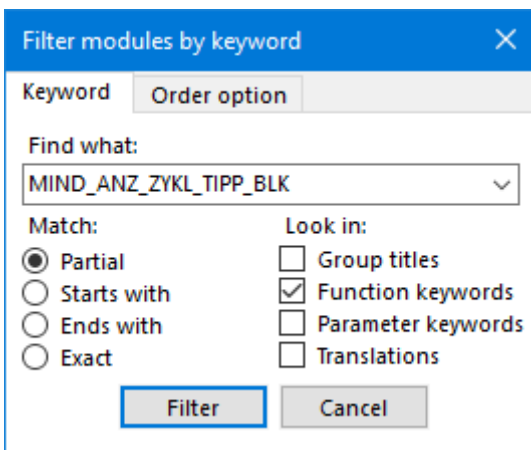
Filter modules by keyword ✕

Keyword
Order option

Find what:
MIND_ANZ_ZYKL_TIPP_BLK

Match:
Partial
Starts with
Ends with
Exact

Look in:
Group titles
Function keywords
Parameter keywords
Translations

Filter
Cancel